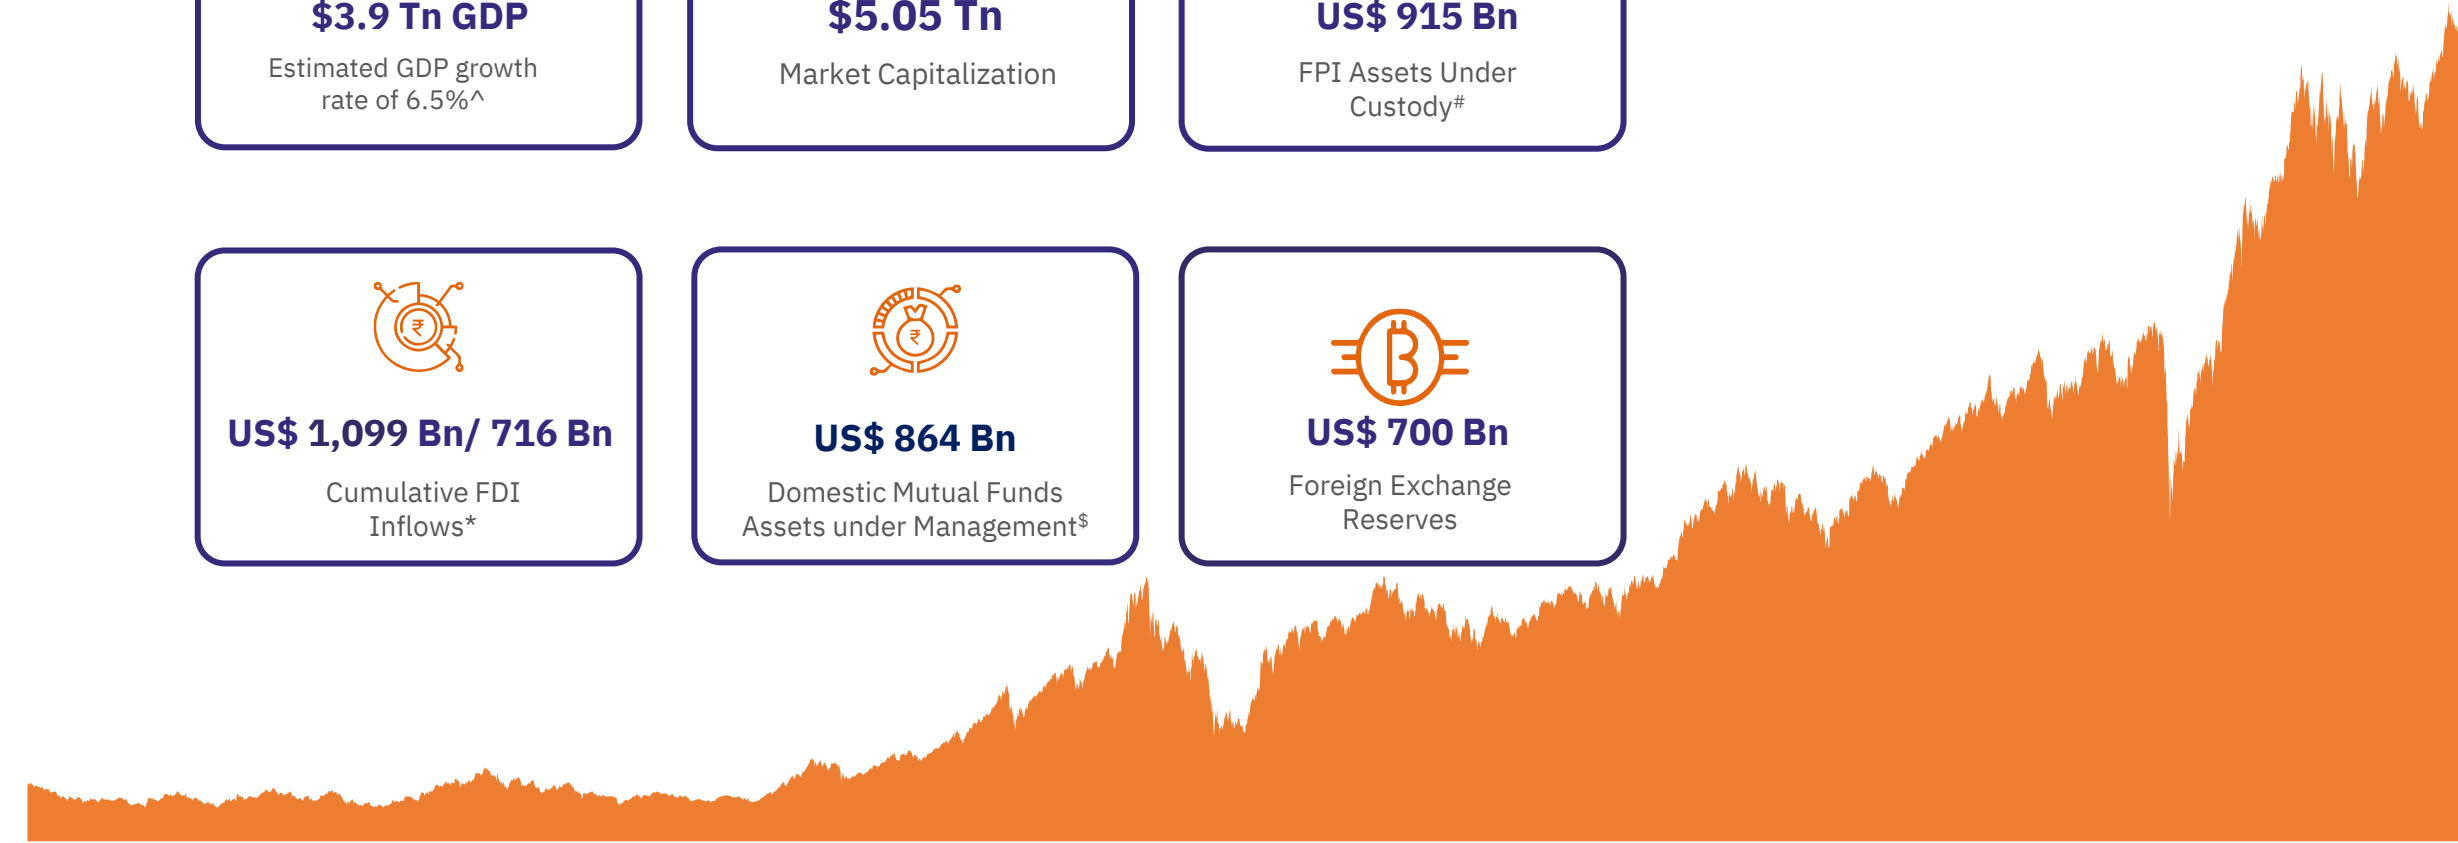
$3.9 Tn GDP

Estimated GDP growth rate of 6.5%^

$5.05 Tn

Market Capitalization

US$ 915 Bn

FPI Assets Under Custody#

₹

US$ 1,099 Bn/ 716 Bn

Cumulative FDI Inflows*

₹

US$ 864 Bn

Domestic Mutual Funds Assets under Management$

US$ 700 Bn

Foreign Exchange Reserves